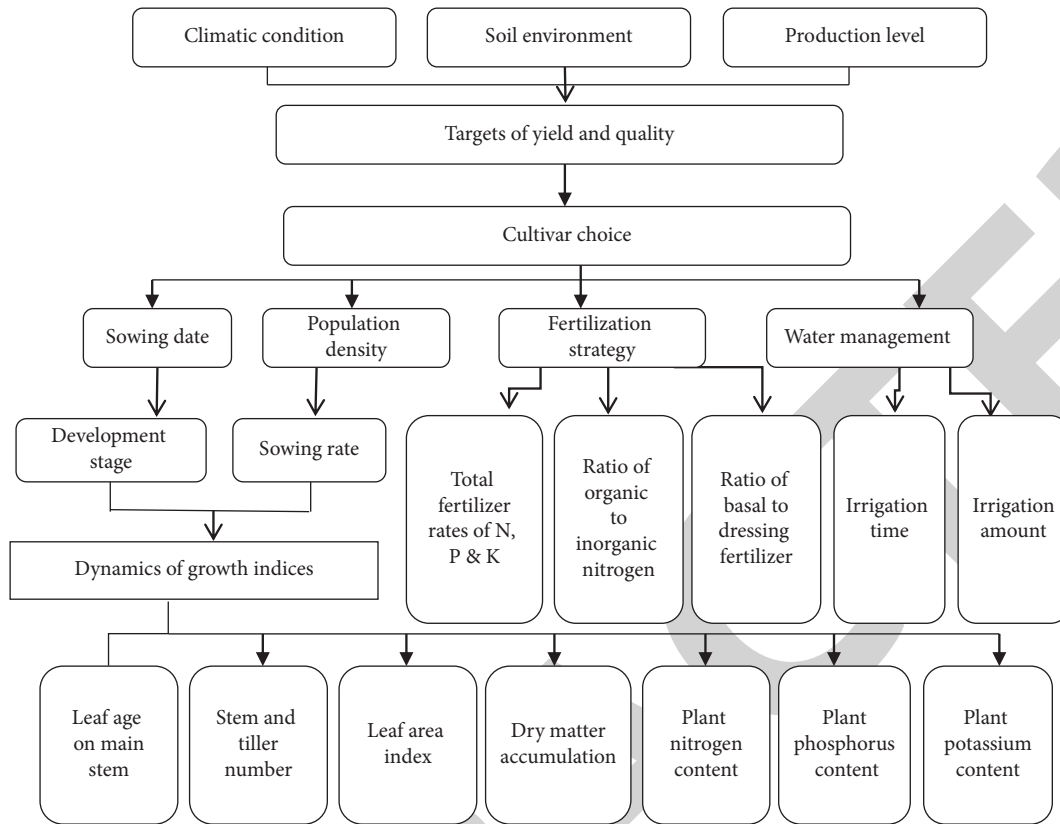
Climatic condition

Soil environment

Production level

Targets of yield and quality

Cultivar choice

Sowing date

Population density

Fertilization strategy

Water management

Development stage

Sowing rate

Total fertilizer rates of N, P & K

Ratio of organic to inorganic nitrogen

Ratio of basal to dressing fertilizer

Irrigation time

Irrigation amount

Dynamics of growth indices

Leaf age on main stem

Stem and tiller number

Leaf area index

Dry matter accumulation

Plant nitrogen content

Plant phosphorus content

Plant potassium content